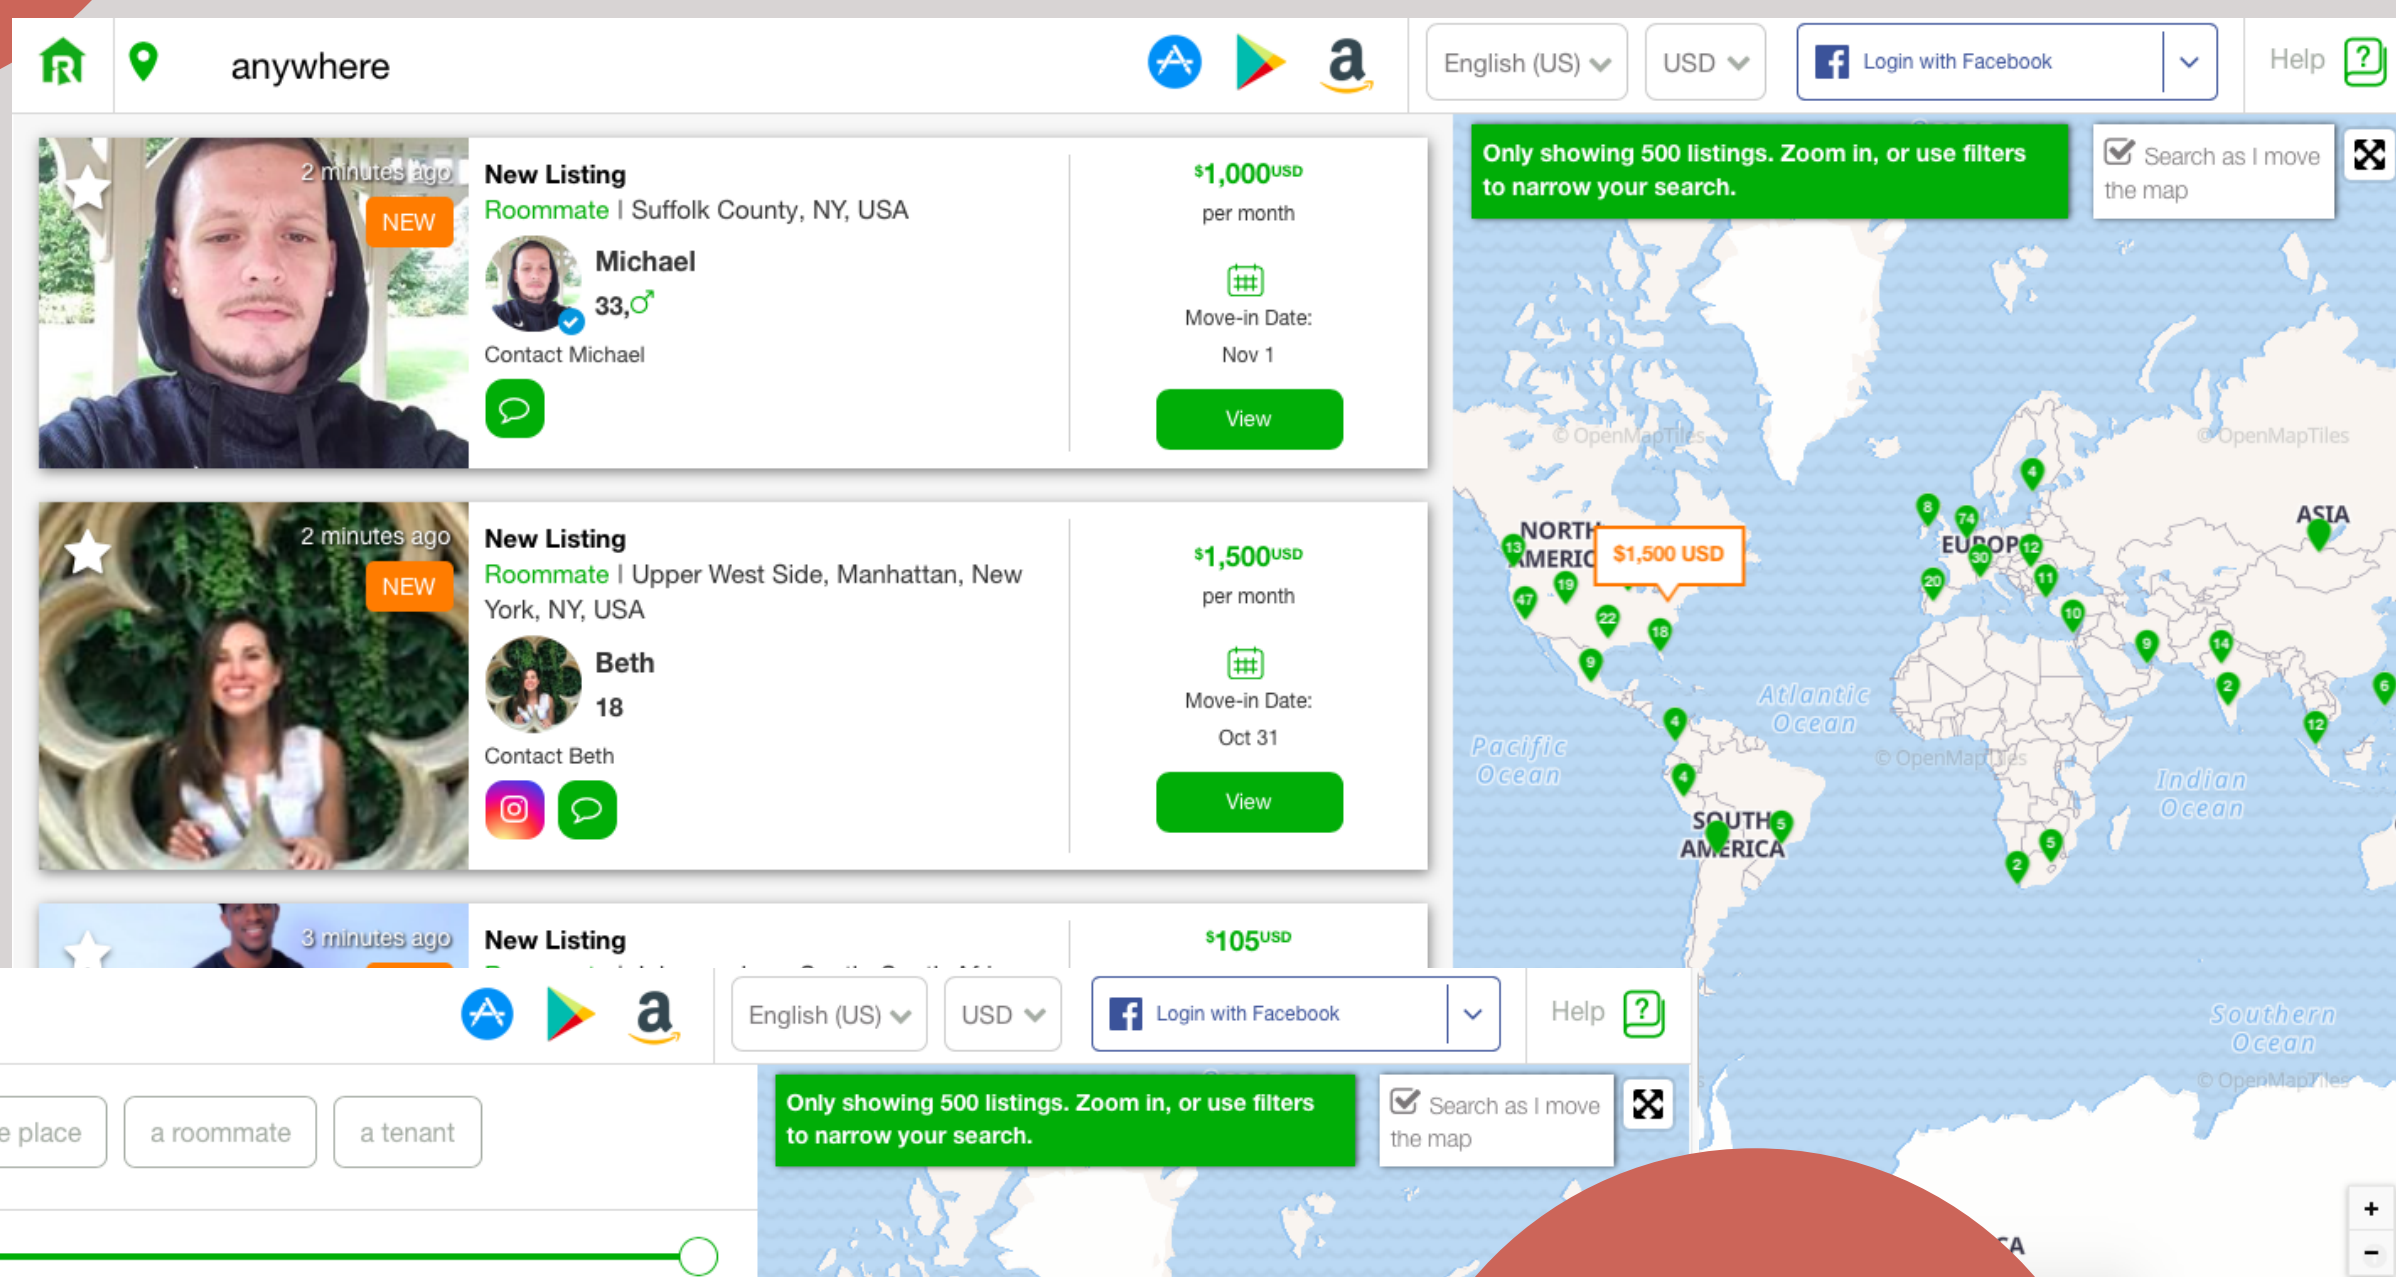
anywhere

English (US) USD Login with Facebook Help

2 minutes ago
NEW
New Listing
Roommate | Suffolk County, NY, USA
Michael
33,♂
Contact Michael

$1,000USD
per month
Move-in Date:
Nov 1
View

2 minutes ago
NEW
New Listing
Roommate | Upper West Side, Manhattan, New York, NY, USA
Beth
18
Contact Beth

$1,500USD
per month
Move-in Date:
Oct 31
View

3 minutes ago
New Listing

$105USD

Only showing 500 listings. Zoom in, or use filters to narrow your search.

Search as I move the map

© OpenMapTiles
© OpenMapTiles
NORTH AMERICA
$1,500 USD
EUROPE
ASIA
Atlantic Ocean
Pacific Ocean
© OpenMapTiles
Indian Ocean
SOUTH AMERICA
13 47 19 22 18 9 4 4 5 8 74 30 12 20 11 10 9 14 2 12 6 5 2
Southern Ocean
© OpenMapTiles

English (US) USD Login with Facebook Help

e place a roommate a tenant

Only showing 500 listings. Zoom in, or use filters to narrow your search.

Search as I move the map

+
−